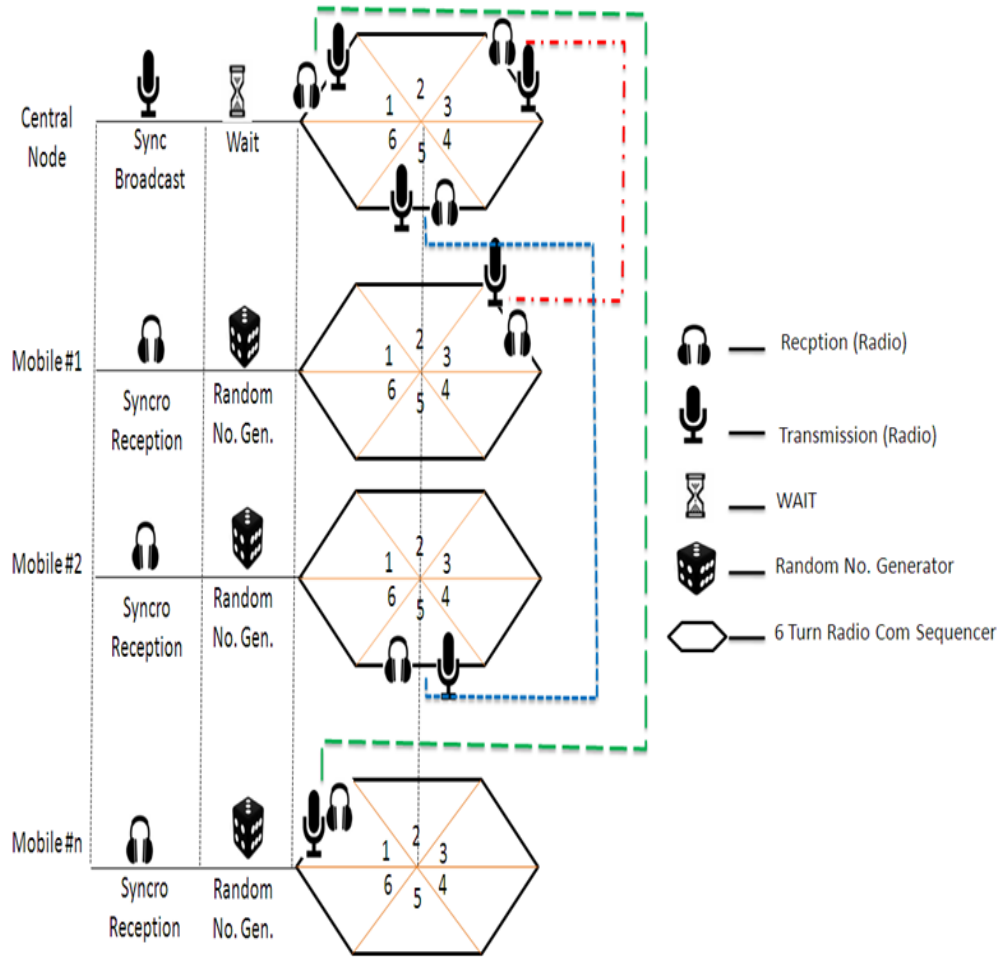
Central Node

Sync Broadcast

Wait

1 2 3 6 5 4

Mobile#1

Syncro Reception

Random No. Gen.

1 2 3 6 5 4

Mobile#2

Syncro Reception

Random No. Gen.

1 2 3 6 5 4

Mobile#n

Syncro Reception

Random No. Gen.

1 2 3 6 5 4

Recption (Radio)

Transmission (Radio)

WAIT

Random No. Generator

6 Turn Radio Com Sequencer